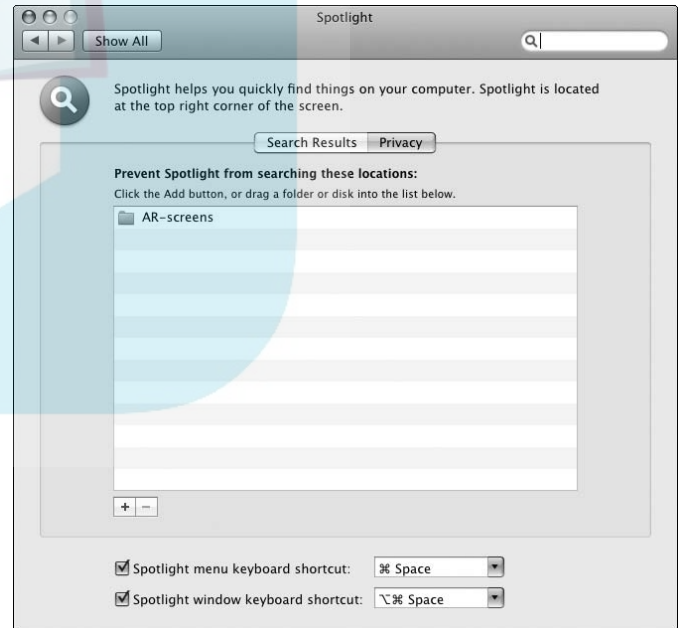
Spotlight

Show All

Spotlight helps you quickly find things on your computer. Spotlight is located at the top right corner of the screen.

Search Results Privacy

Prevent Spotlight from searching these locations:

Click the Add button, or drag a folder or disk into the list below.

AR-screens

+ −

Spotlight menu keyboard shortcut: ⌘ Space

Spotlight window keyboard shortcut: ⌥⌘ Space